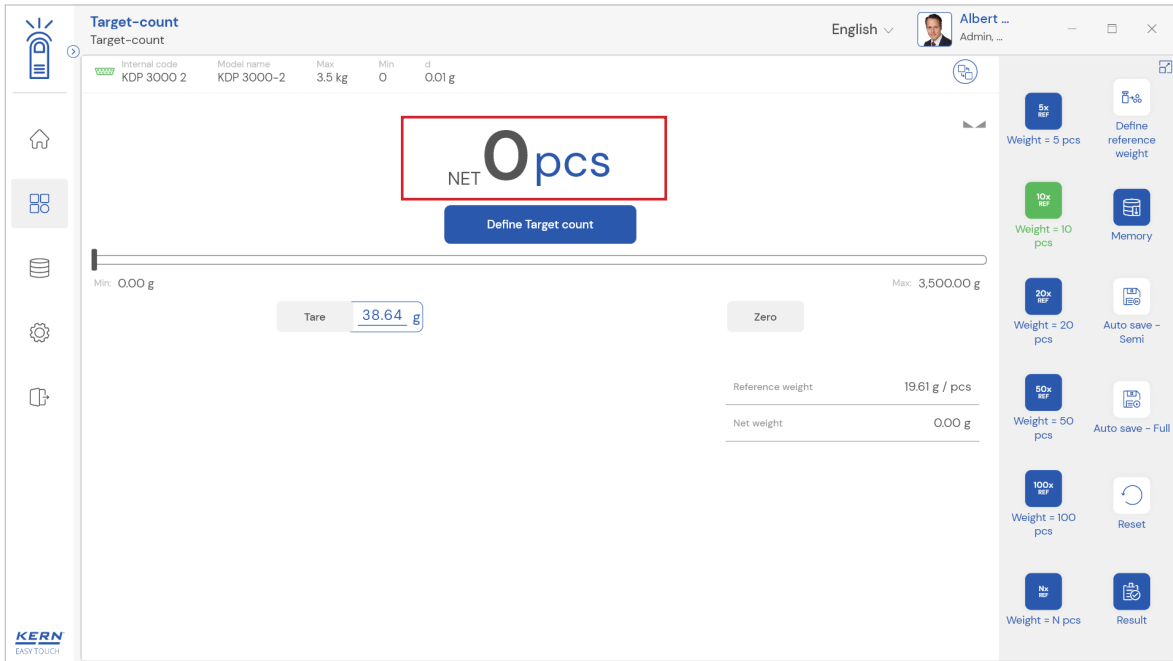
Target-count
Target-count

English

Albert ...
Admin, ...

Internal code
KDP 3000 2

Model name
KDP 3000-2

Max
3.5 kg

Min
0

d
0.01 g

NET 0 pcs

Define Target count

Min: 0.00 g

Max: 3,500.00 g

Tare

38.64 g

Zero

| Reference weight | 19.61 g / pcs |
|---|---|
| Net weight | 0.00 g |

5x REF
Weight = 5 pcs

Define reference weight

10x REF
Weight = 10 pcs

Memory

20x REF
Weight = 20 pcs

Auto save - Semi

50x REF
Weight = 50 pcs

Auto save - Full

100x REF
Weight = 100 pcs

Reset

Nx REF
Weight = N pcs

Result

KERN
EASY TOUCH